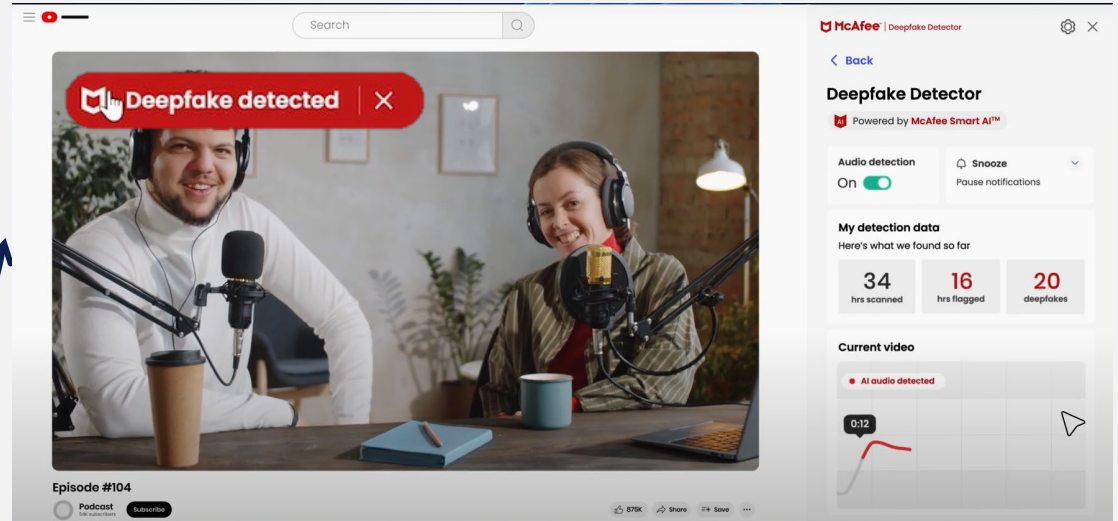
Search

Deepfake detected

Episode #104

Podcast

Subscribe

875K Share Save ...

McAfee | Deepfake Detector

Back

Deepfake Detector

Powered by McAfee Smart AI™

Audio detection

On

Snooze

Pause notifications

My detection data

Here's what we found so far

| 34 | 16 | 20 |
|---|---|---|
| hrs scanned | hrs flagged | deepfakes |

Current video

AI audio detected

0:12